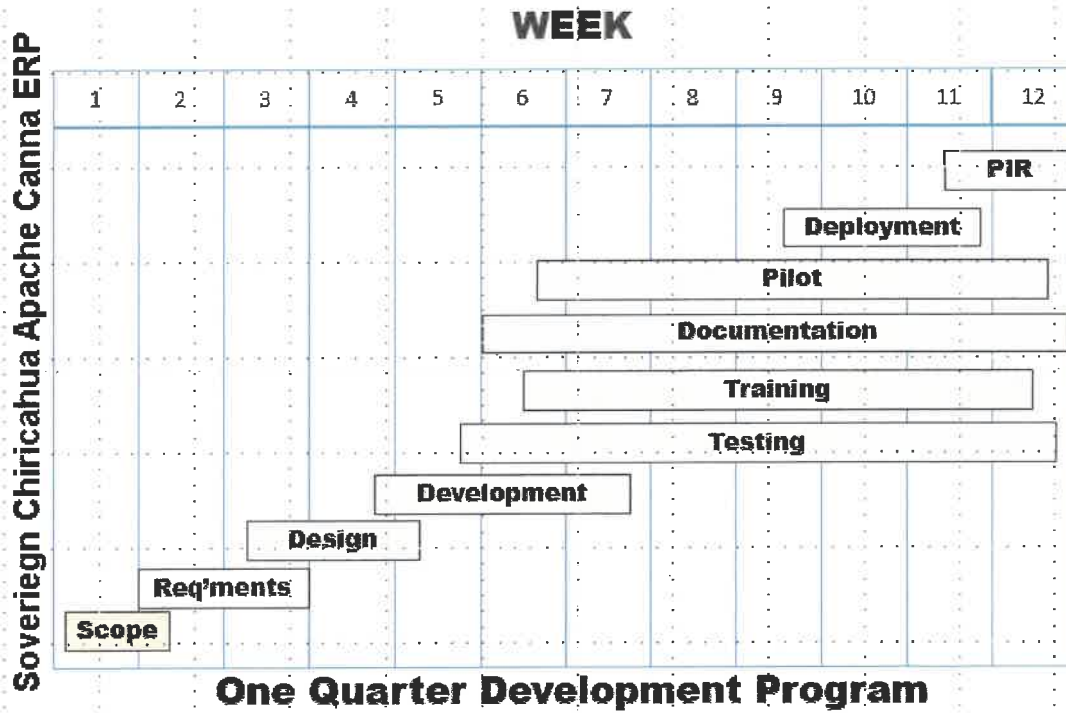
WEEK

Soveriegn Chiricahua Apache Canna ERP

| 1 | 2 | 3 | 4 | 5 | 6 | 7 | 8 | 9 | 10 | 11 | 12 |
|---|---|---|---|---|---|---|---|---|---|---|---|

PIR

Deployment

Pilot

Documentation

Training

Testing

Development

Design

Req'ments

Scope

One Quarter Development Program